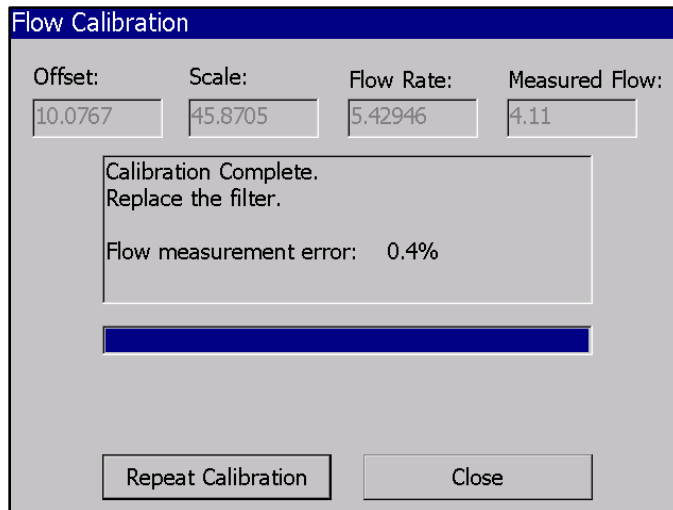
Flow Calibration

| Offset: | Scale: | Flow Rate: | Measured Flow: |
|---|---|---|---|
| 10.0767 | 45.8705 | 5.42946 | 4.11 |

Calibration Complete.
Replace the filter.

Flow measurement error: 0.4%

Repeat Calibration

Close